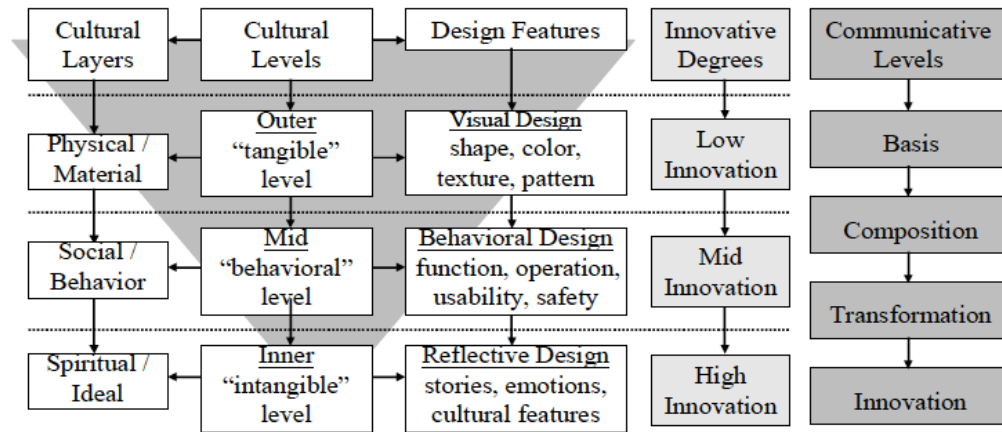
Cultural Layers

Cultural Levels

Design Features

Innovative Degrees

Communicative Levels

Physical / Material

Outer "tangible" level

Visual Design shape, color, texture, pattern

Low Innovation

Basis

Social / Behavior

Mid "behavioral" level

Behavioral Design function, operation, usability, safety

Mid Innovation

Composition

Transformation

Spiritual / Ideal

Inner "intangible" level

Reflective Design stories, emotions, cultural features

High Innovation

Innovation